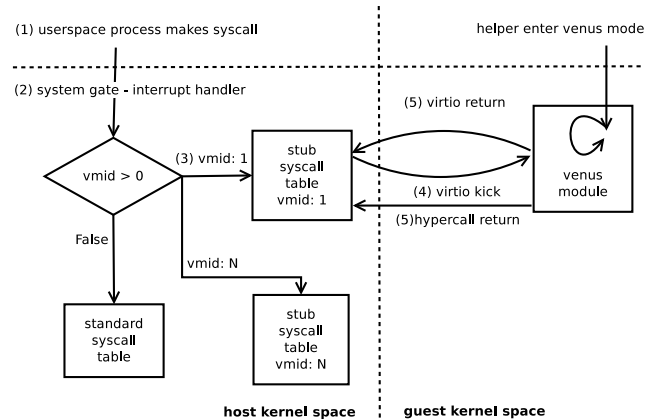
(1) userspace process makes syscall

helper enter venus mode

(2) system gate - interrupt handler

(5) virtio return

vmid > 0

(3) vmid: 1

stub syscall table vmid: 1

venus module

(4) virtio kick

(5)hypercall return

False

vmid: N

standard syscall table

stub syscall table vmid: N

host kernel space

guest kernel space